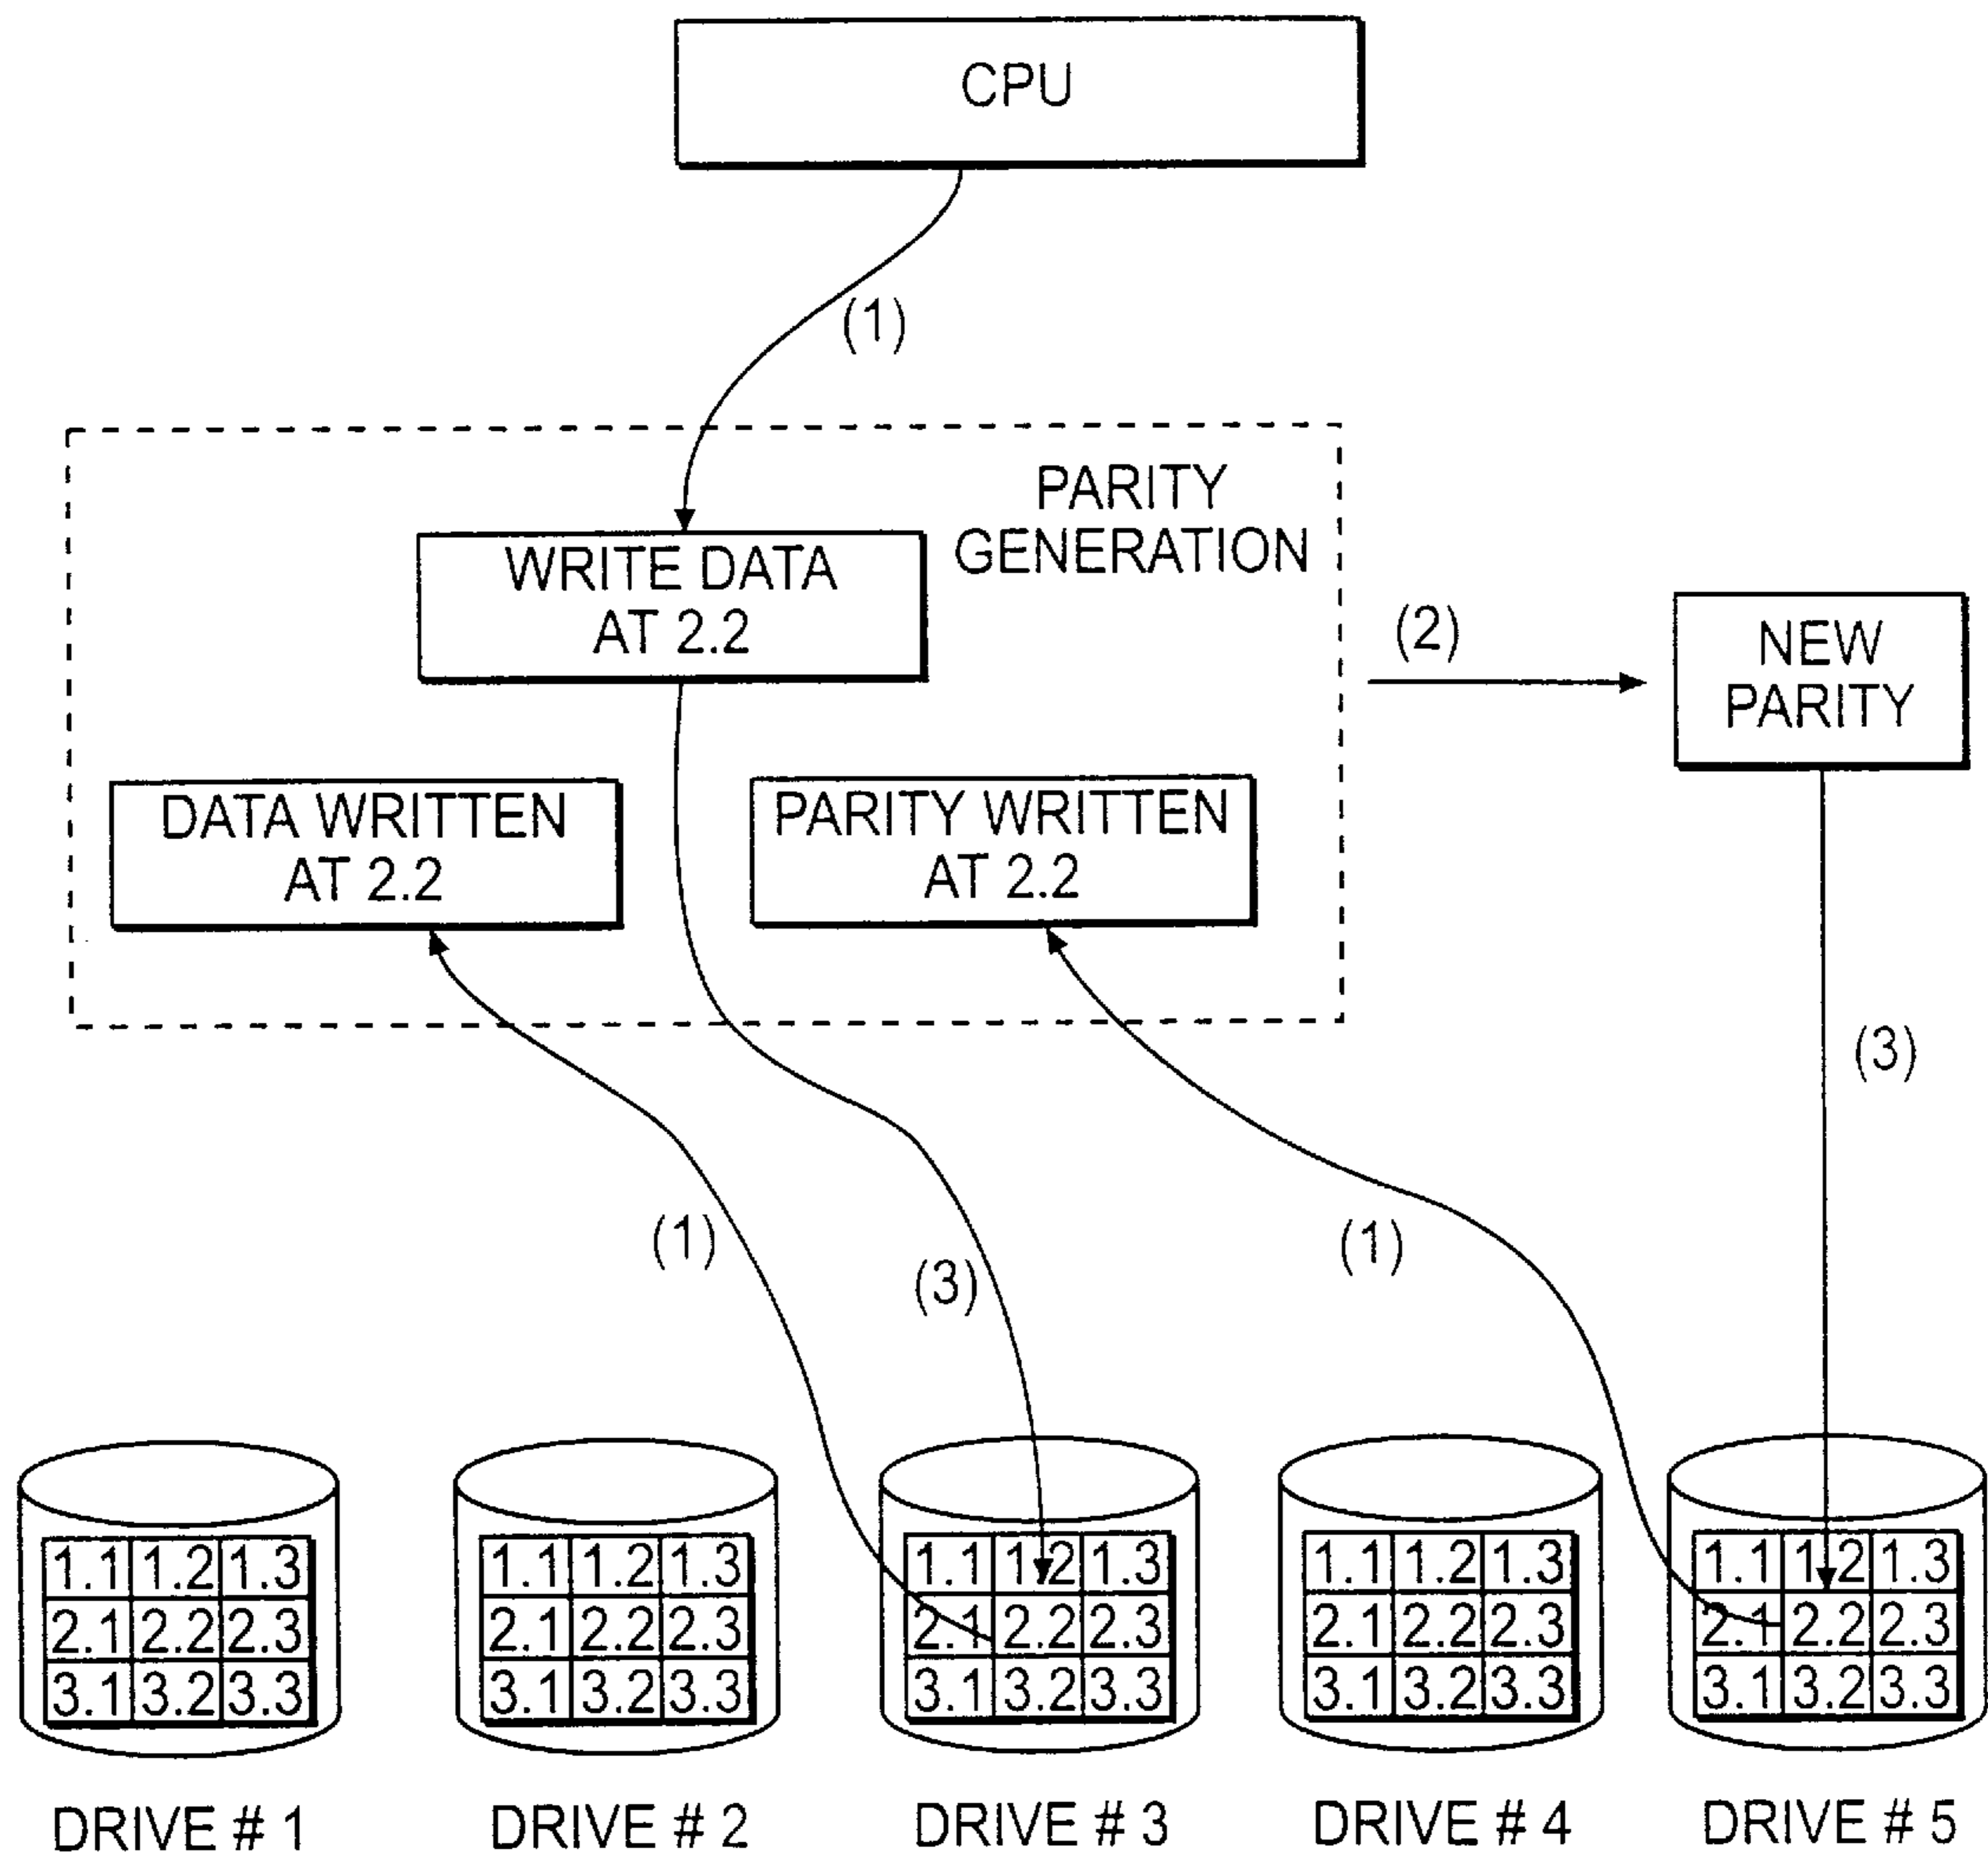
CPU

(1)

PARITY GENERATION

WRITE DATA AT 2.2

(2)

NEW PARITY

DATA WRITTEN AT 2.2

PARITY WRITTEN AT 2.2

(3)

(1)

(3)

(1)

| 1.1 | 1.2 | 1.3 |
|---|---|---|
| 2.1 | 2.2 | 2.3 |
| 3.1 | 3.2 | 3.3 |

| 1.1 | 1.2 | 1.3 |
|---|---|---|
| 2.1 | 2.2 | 2.3 |
| 3.1 | 3.2 | 3.3 |

| 1.1 | 1.2 | 1.3 |
|---|---|---|
| 2.1 | 2.2 | 2.3 |
| 3.1 | 3.2 | 3.3 |

| 1.1 | 1.2 | 1.3 |
|---|---|---|
| 2.1 | 2.2 | 2.3 |
| 3.1 | 3.2 | 3.3 |

| 1.1 | 1.2 | 1.3 |
|---|---|---|
| 2.1 | 2.2 | 2.3 |
| 3.1 | 3.2 | 3.3 |

DRIVE # 1

DRIVE # 2

DRIVE # 3

DRIVE # 4

DRIVE # 5